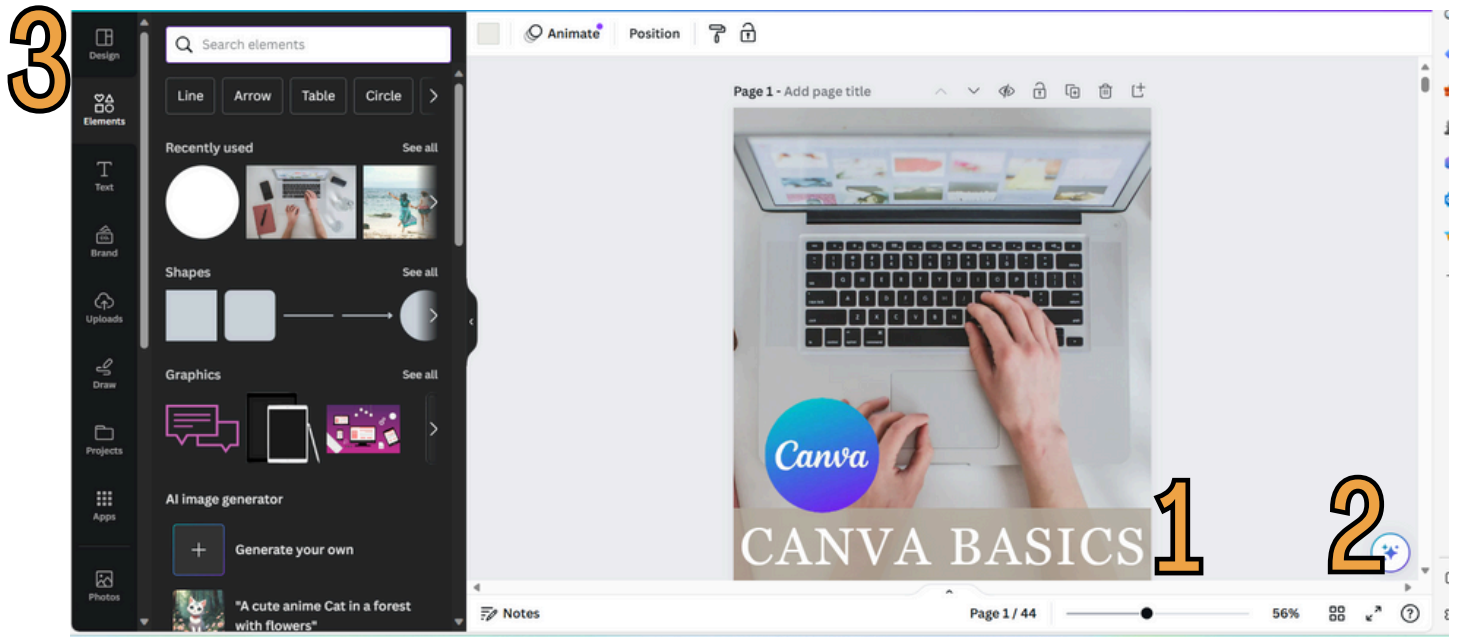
3

Design

Elements

Text

Brand

Uploads

Draw

Projects

Apps

Photos

Search elements

Line Arrow Table Circle

Recently used See all

Shapes See all

Graphics See all

AI image generator

Generate your own

"A cute anime Cat in a forest with flowers"

Animate Position

Page 1 - Add page title

Canva

CANVA BASICS

1

2

Notes

Page 1 / 44

56%

?